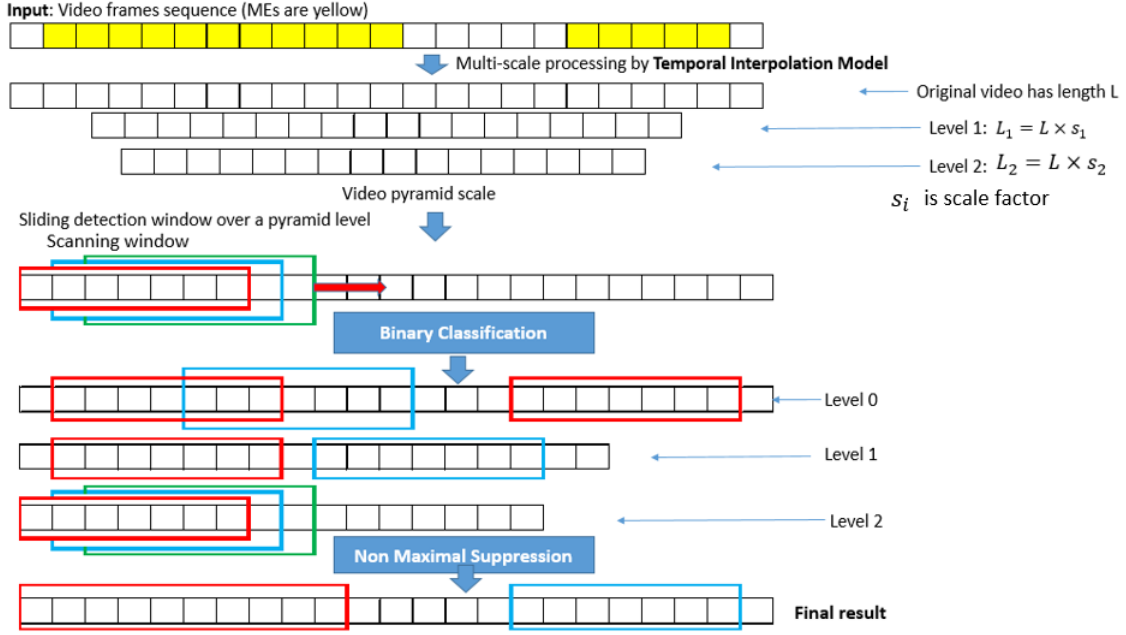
Input: Video frames sequence (MEs are yellow)

Multi-scale processing by Temporal Interpolation Model

Original video has length L

Level 1: $L_1 = L \times s_1$

Level 2: $L_2 = L \times s_2$

Video pyramid scale

$s_i$ is scale factor

Sliding detection window over a pyramid level

Scanning window

Binary Classification

Level 0

Level 1

Level 2

Non Maximal Suppression

Final result